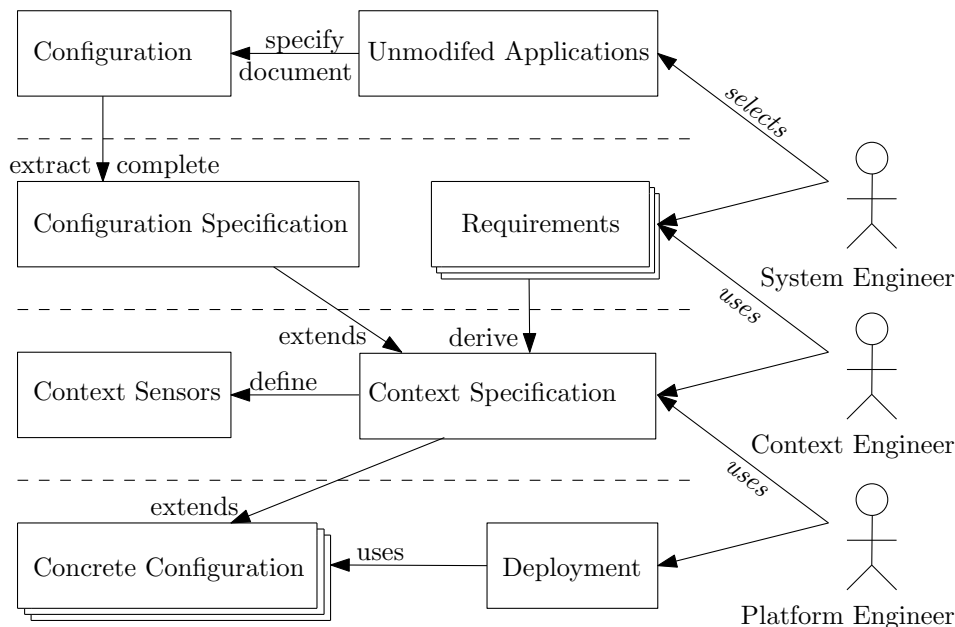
Configuration
specify
document
Unmodifed Applications
selects
extract
complete
Configuration Specification
Requirements
System Engineer
uses
extends
derive
Context Sensors
define
Context Specification
Context Engineer
uses
extends
Concrete Configuration
uses
Deployment
Platform Engineer